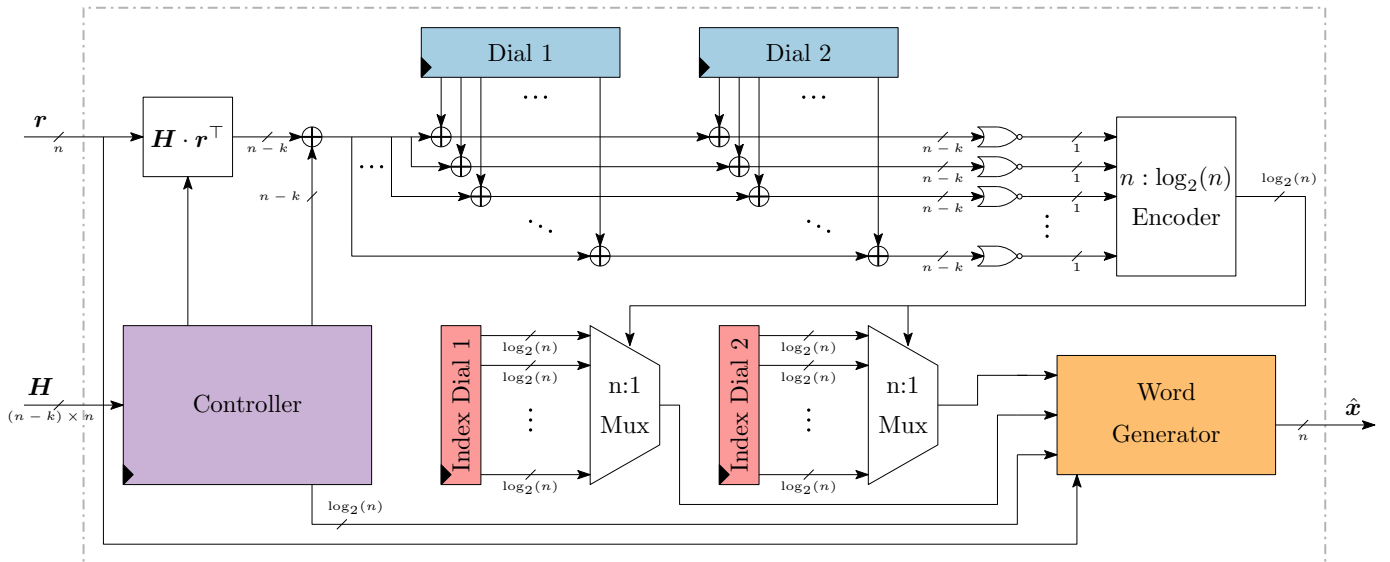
Dial 1

Dial 2

$\cdots$

$\cdots$

$\boldsymbol{r}$

$n$

$\boldsymbol{H} \cdot \boldsymbol{r}^\top$

$n-k$

$n-k$

$n-k$

$n-k$

$n-k$

$n-k$

$1$

$1$

$1$

$1$

$n : \log_2(n)$

Encoder

$\log_2(n)$

$\boldsymbol{H}$

$(n-k) \times n$

Controller

Index Dial 1

$\log_2(n)$

$\log_2(n)$

$\log_2(n)$

n:1

Mux

Index Dial 2

$\log_2(n)$

$\log_2(n)$

$\log_2(n)$

n:1

Mux

Word

Generator

$\hat{\boldsymbol{x}}$

$n$

$\log_2(n)$